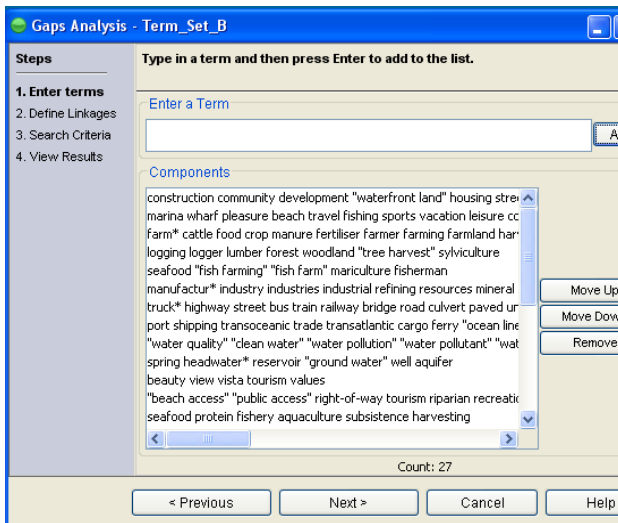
Gaps Analysis - Term_Set_B

Steps

1. Enter terms
2. Define Linkages
3. Search Criteria
4. View Results

Type in a term and then press Enter to add to the list.

Enter a Term

A

Components

construction community development "waterfront land" housing stre
marina wharf pleasure beach travel fishing sports vacation leisure cc
farm* cattle food crop manure fertiliser farmer farming farmland har
logging logger lumber forest woodland "tree harvest" sylviculture
seafood "fish farming" "fish farm" mariculture fisherman
manufactur* industry industries industrial refining resources mineral
truck* highway street bus train railway bridge road culvert paved ur
port shipping transoceanic trade transatlantic cargo ferry "ocean line
"water quality" "clean water" "water pollution" "water pollutant" "wat
spring headwater* reservoir "ground water" well aquifer
beauty view vista tourism values
"beach access" "public access" right-of-way tourism riparian recreati
seafood protein fishery aquaculture subsistence harvesting

Move Up
Move Dow
Remove

Count: 27

< Previous
Next >
Cancel
Help